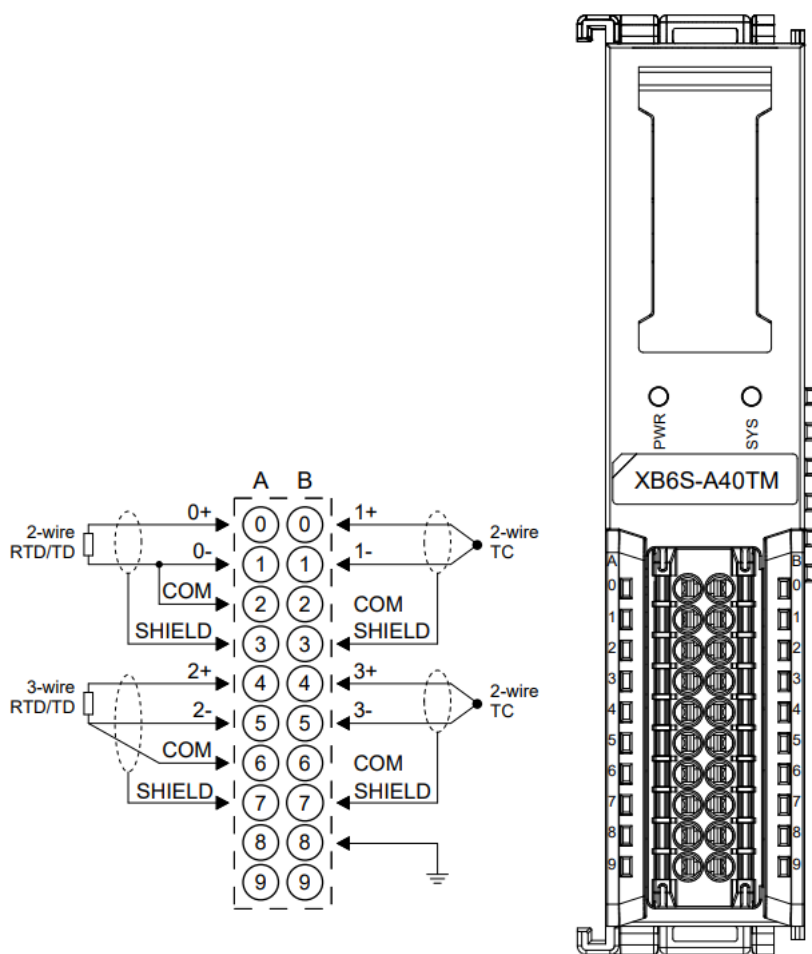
A B

2-wire RTD/TD

0+ 0 0 1+

0- 1 1 1-

2-wire TC

COM 2 2 COM

SHIELD 3 3 SHIELD

3-wire RTD/TD

2+ 4 4 3+

2- 5 5 3-

2-wire TC

COM 6 6 COM

SHIELD 7 7 SHIELD

8 8

9 9

PWR SYS

XB6S-A40TM

A B

0 0
1 1
2 2
3 3
4 4
5 5
6 6
7 7
8 8
9 9